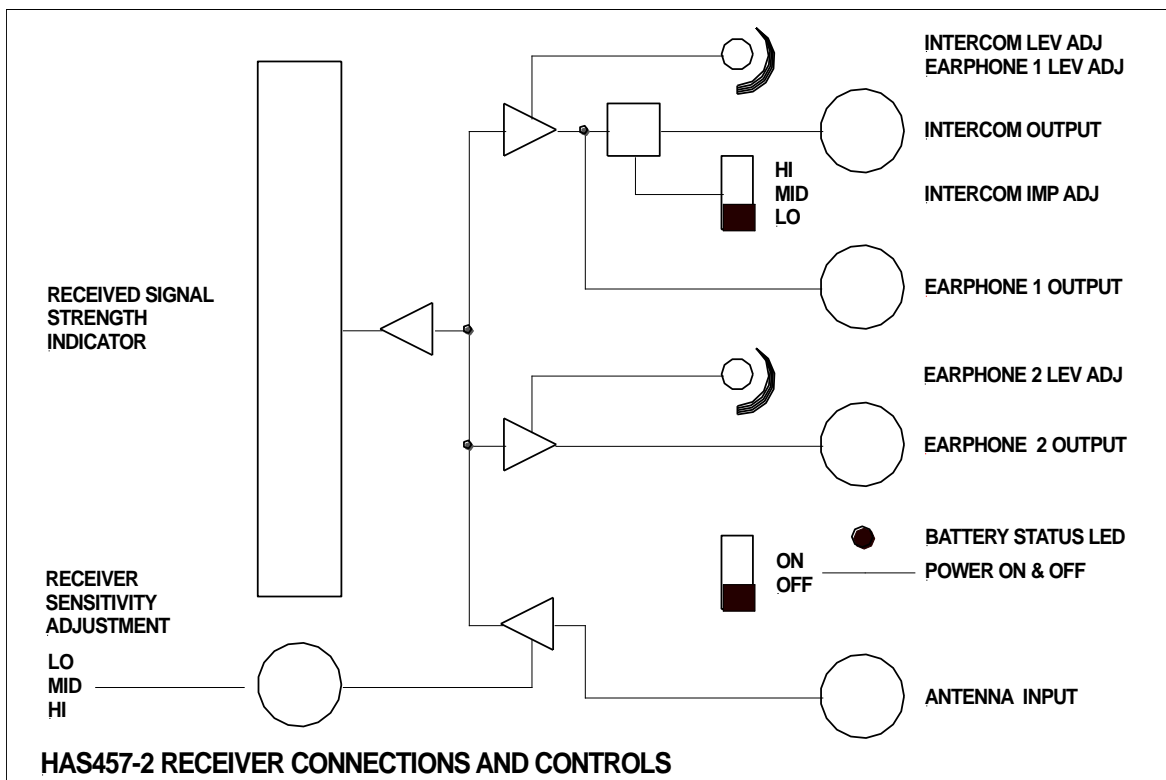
INTERCOM LEV ADJ
EARPHONE 1 LEV ADJ

INTERCOM OUTPUT

HI
MID
LO

INTERCOM IMP ADJ

RECEIVED SIGNAL STRENGTH INDICATOR

EARPHONE 1 OUTPUT

EARPHONE 2 LEV ADJ

EARPHONE 2 OUTPUT

BATTERY STATUS LED

ON
OFF

POWER ON & OFF

RECEIVER SENSITIVITY ADJUSTMENT

LO
MID
HI

ANTENNA INPUT

HAS457-2 RECEIVER CONNECTIONS AND CONTROLS